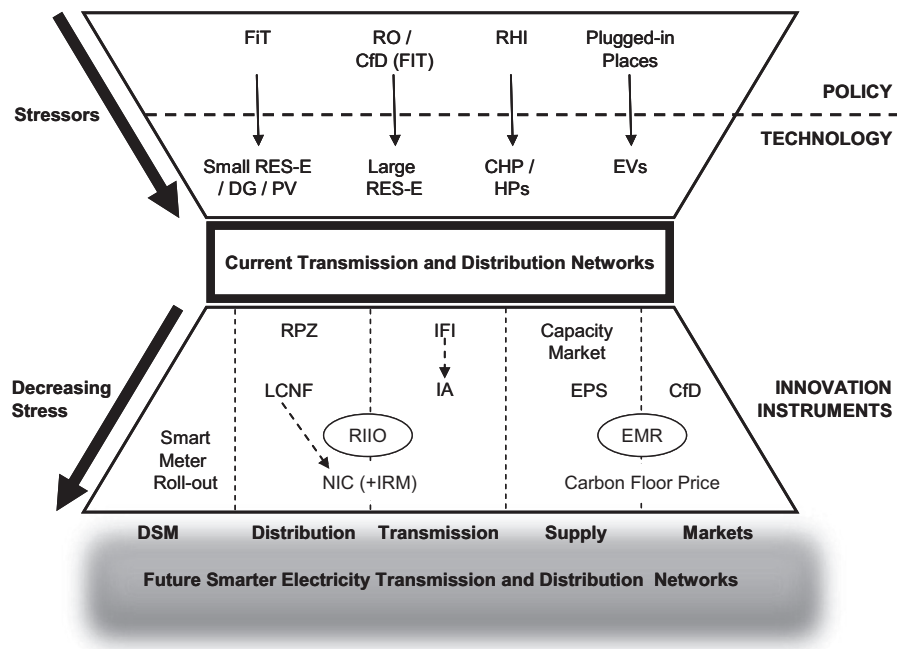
Stressors

FiT

RO / CfD (FIT)

RHI

Plugged-in Places

POLICY

TECHNOLOGY

Small RES-E / DG / PV

Large RES-E

CHP / HPs

EVs

Current Transmission and Distribution Networks

RPZ

IFI

IA

Capacity Market

Decreasing Stress

LCNF

RIIO

EPS

CfD

INNOVATION INSTRUMENTS

EMR

Smart Meter Roll-out

NIC (+IRM)

Carbon Floor Price

DSM

Distribution

Transmission

Supply

Markets

Future Smarter Electricity Transmission and Distribution Networks